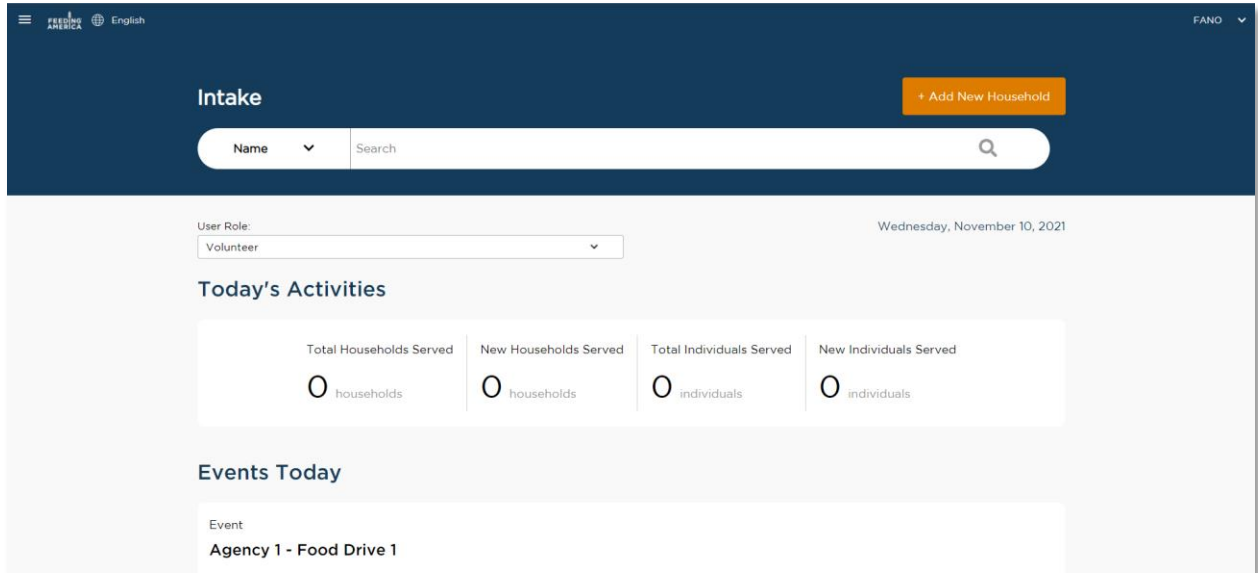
FEEDING AMERICA English

FANO

Intake

+ Add New Household

Name

Search

User Role:

Volunteer

Wednesday, November 10, 2021

Today's Activities

| Total Households Served | New Households Served | Total Individuals Served | New Individuals Served |
|---|---|---|---|
| 0 households | 0 households | 0 individuals | 0 individuals |

Events Today

Event

Agency 1 - Food Drive 1